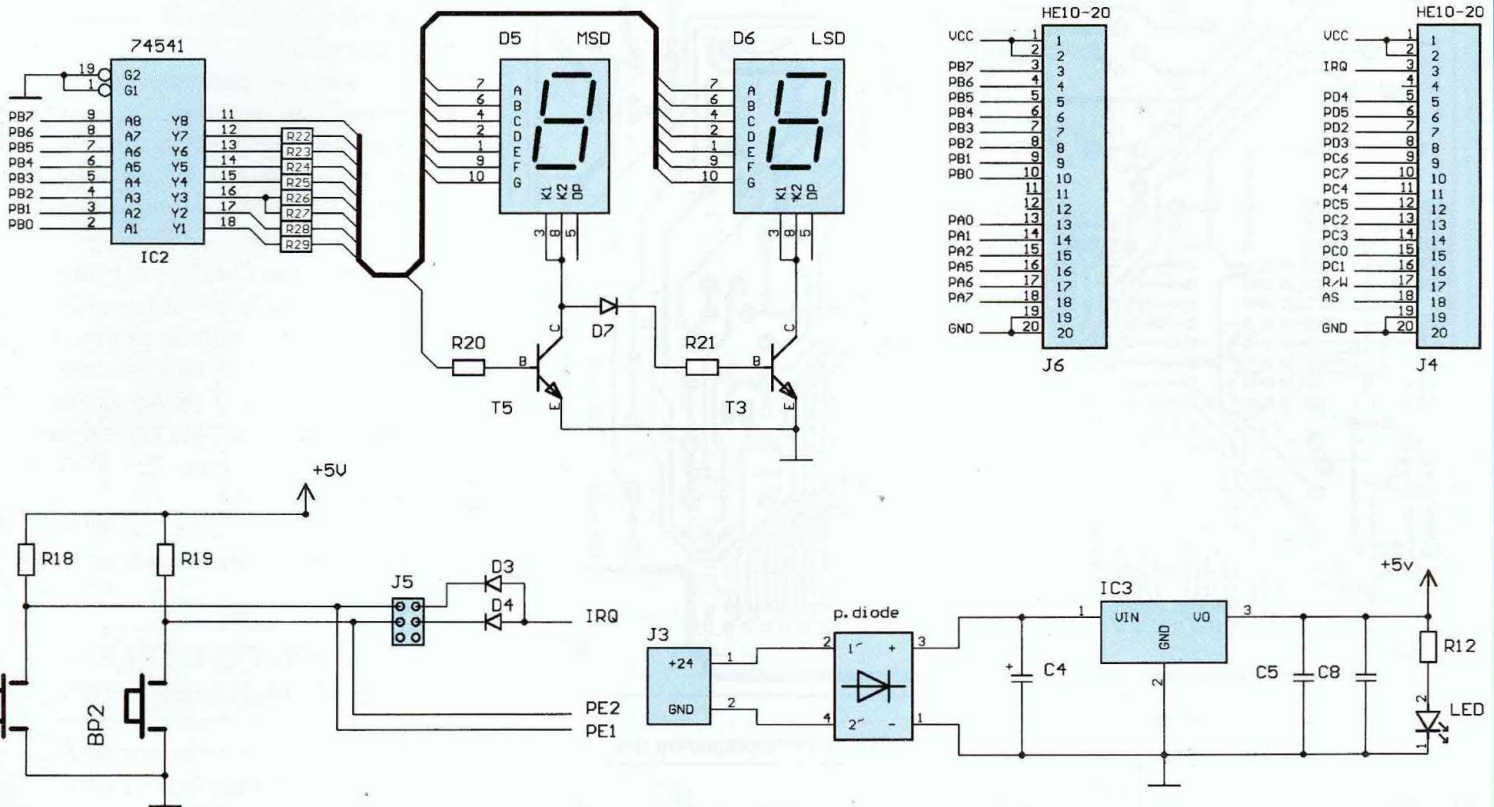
74541

19
1
G2
G1

PB7 9 A8 Y8 11
PB6 8 A7 Y7 12
PB5 7 A6 Y6 13
PB4 6 A5 Y5 14
PB3 5 A4 Y4 15
PB2 4 A3 Y3 16
PB1 3 A2 Y2 17
PB0 2 A1 Y1 18

IC2

R22
R23
R24
R25
R26
R27
R28
R29

D5 MSD
7 A
6 B
4 C
2 D
1 E
9 F
10 G
K1 K2 DP
3 8 5

D6 LSD
7 A
6 B
4 C
2 D
1 E
9 F
10 G
K1 K2 DP
3 8 5

D7
R20
R21
B C E
T5
B C E
T3

HE10-20
VCC 1 2 1 2
PB7 3 3
PB6 4 4
PB5 5 5
PB4 6 6
PB3 7 7
PB2 8 8
PB1 9 9
PB0 10 10
11 11
12 12
PA0 13 13
PA1 14 14
PA2 15 15
PA5 16 16
PA6 17 17
PA7 18 18
19 19
GND 20 20
J6

HE10-20
VCC 1 2 1 2
IRQ 3 3
4 4
PD4 5 5
PD5 6 6
PD2 7 7
PD3 8 8
PC6 9 9
PC7 10 10
PC4 11 11
PC5 12 12
PC2 13 13
PC3 14 14
PC0 15 15
PC1 16 16
R/W 17 17
AS 18 18
19 19
GND 20 20
J4

+5V
R18
R19
J5
D3
D4
IRQ
BP2
PE2
PE1

J3
+24 1
GND 2

p. diode
2 1~ + 3
4 2~ - 1

IC3
1 VIN VO 3
GND
2
C4
C5
C8
+5v
R12
2
LED
1